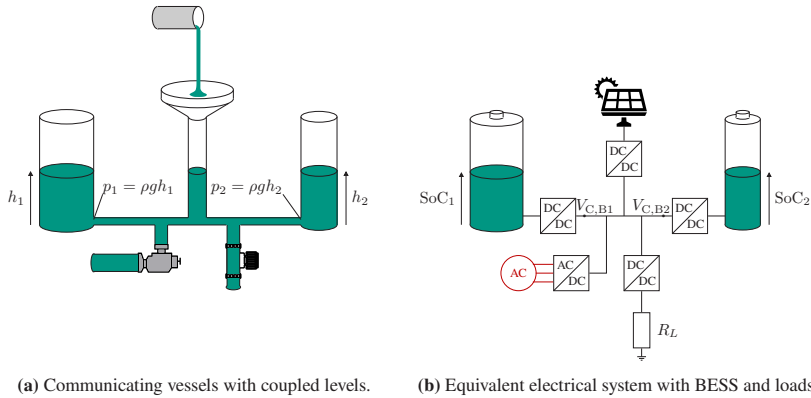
$h_1$ $p_1 = \rho g h_1$ $p_2 = \rho g h_2$ $h_2$

DC DC

$\text{SoC}_1$ DC DC $V_{\text{C,B1}}$ $V_{\text{C,B2}}$ DC DC $\text{SoC}_2$

AC AC DC DC DC

$R_L$

**(a)** Communicating vessels with coupled levels.

**(b)** Equivalent electrical system with BESS and loads